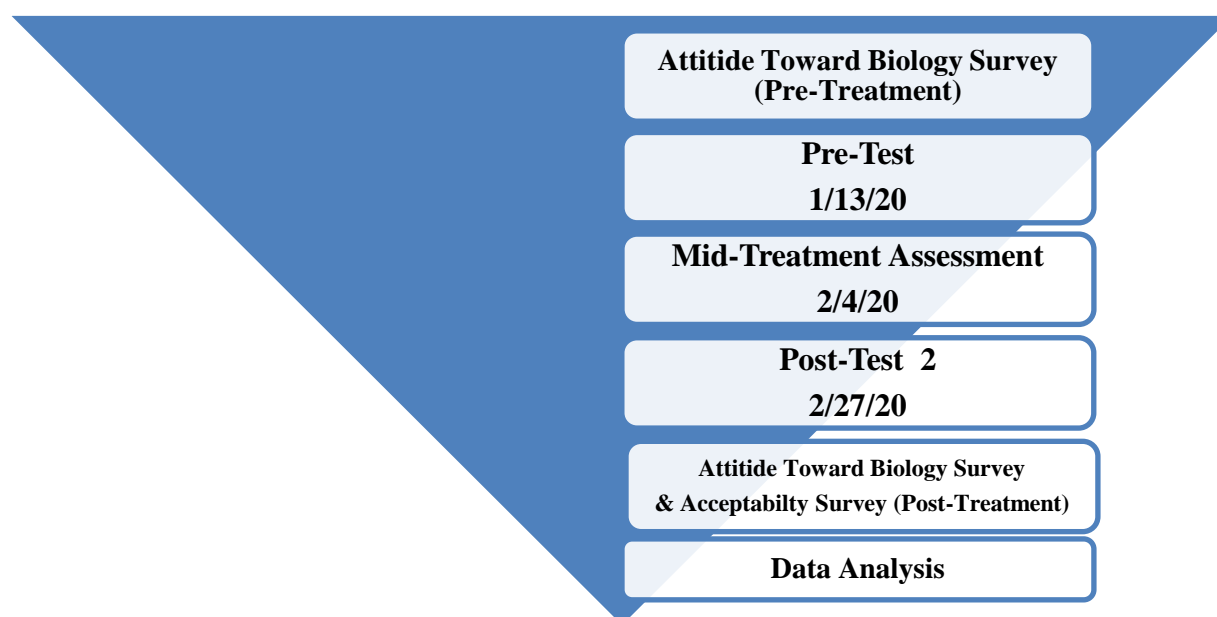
Attitide Toward Biology Survey (Pre-Treatment)

Pre-Test
1/13/20

Mid-Treatment Assessment
2/4/20

Post-Test 2
2/27/20

Attitide Toward Biology Survey
& Acceptabilty Survey (Post-Treatment)

Data Analysis